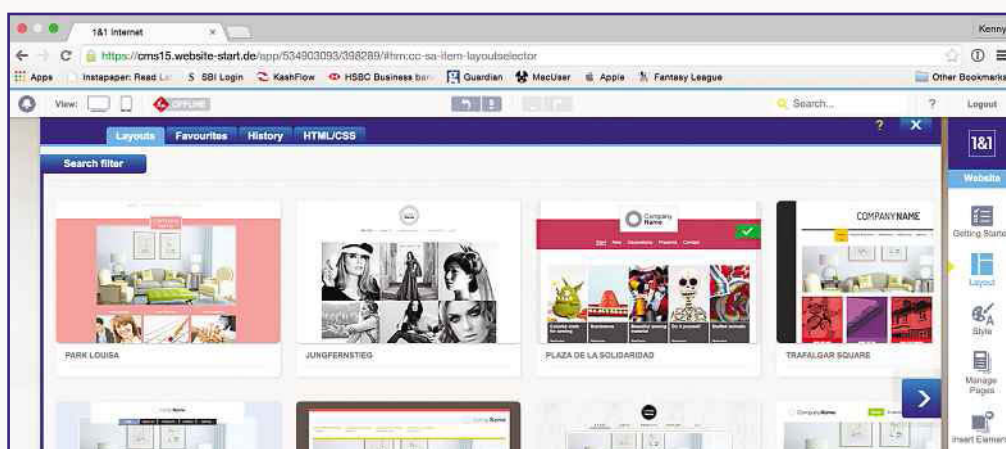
1&1 Internet ×

Kenny

https://cms15.website-start.de/app/534903093/398289/#hm:cc-sa-item-layoutselector

Apps Instapaper: Read La S SBI Login KashFlow HSBC Business bar Guardian MacUser Apple Fantasy League Other Bookmarks

View: OFFLINE Search... ? Logout

Layouts Favourites History HTML/CSS ? ×

Search filter

PARK LOUISA

JUNGFERNSTIEG

Company Name

PLAZA DE LA SOLIDARIDAD

COMPANYNAME

TRAFALGAR SQUARE

1&1

Website

Getting Started

Layout

Style

Manage Pages

Insert Element